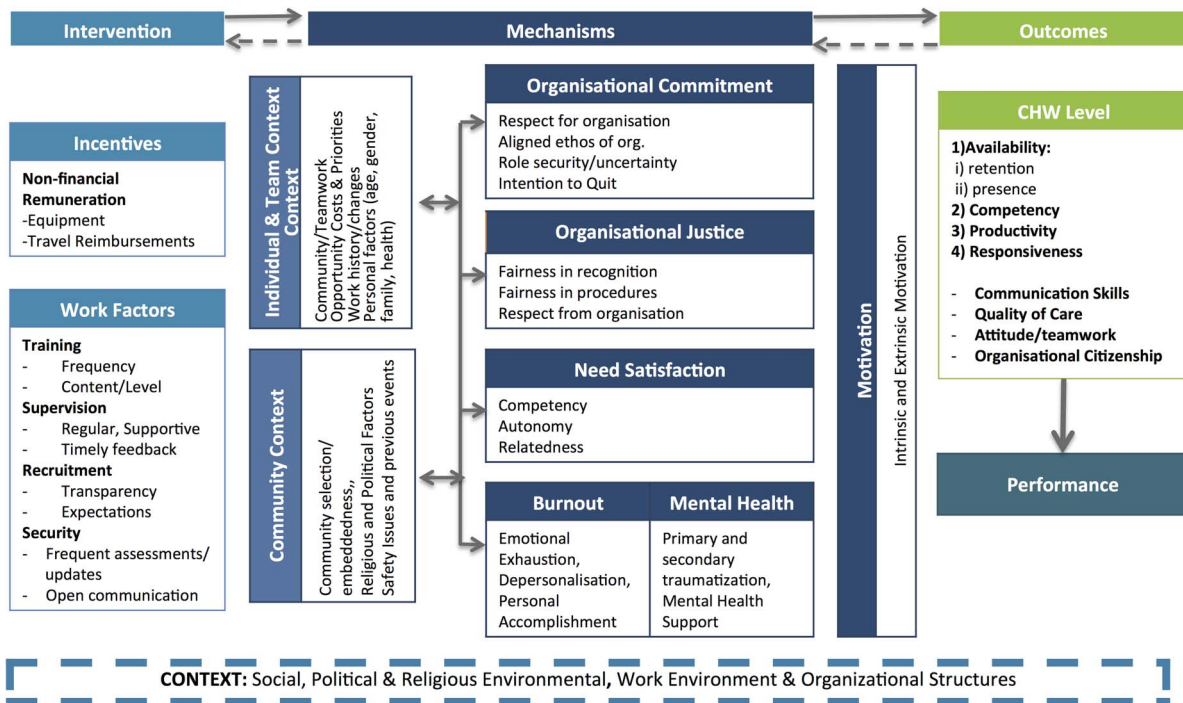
Intervention

Mechanisms

Outcomes

Incentives

Non-financial Remuneration
-Equipment
-Travel Reimbursements

Work Factors

Training
- Frequency
- Content/Level
Supervision
- Regular, Supportive
- Timely feedback
Recruitment
- Transparency
- Expectations
Security
- Frequent assessments/ updates
- Open communication

Individual & Team Context Context

Community/Teamwork
Opportunity Costs & Priorities
Work history/changes
Personal factors (age, gender, family, health)

Community Context

Community selection/ embeddedness,,
Religious and Political Factors
Safety Issues and previous events

Organisational Commitment

Respect for organisation
Aligned ethos of org.
Role security/uncertainty
Intention to Quit

Organisational Justice

Fairness in recognition
Fairness in procedures
Respect from organisation

Need Satisfaction

Competency
Autonomy
Relatedness

Burnout

Emotional Exhaustion, Depersonalisation, Personal Accomplishment

Mental Health

Primary and secondary traumatization, Mental Health Support

Motivation

Intrinsic and Extrinsic Motivation

CHW Level

1)Availability:
i) retention
ii) presence
2) Competency
3) Productivity
4) Responsiveness

- Communication Skills
- Quality of Care
- Attitude/teamwork
- Organisational Citizenship

Performance

CONTEXT: Social, Political & Religious Environmental, Work Environment & Organizational Structures